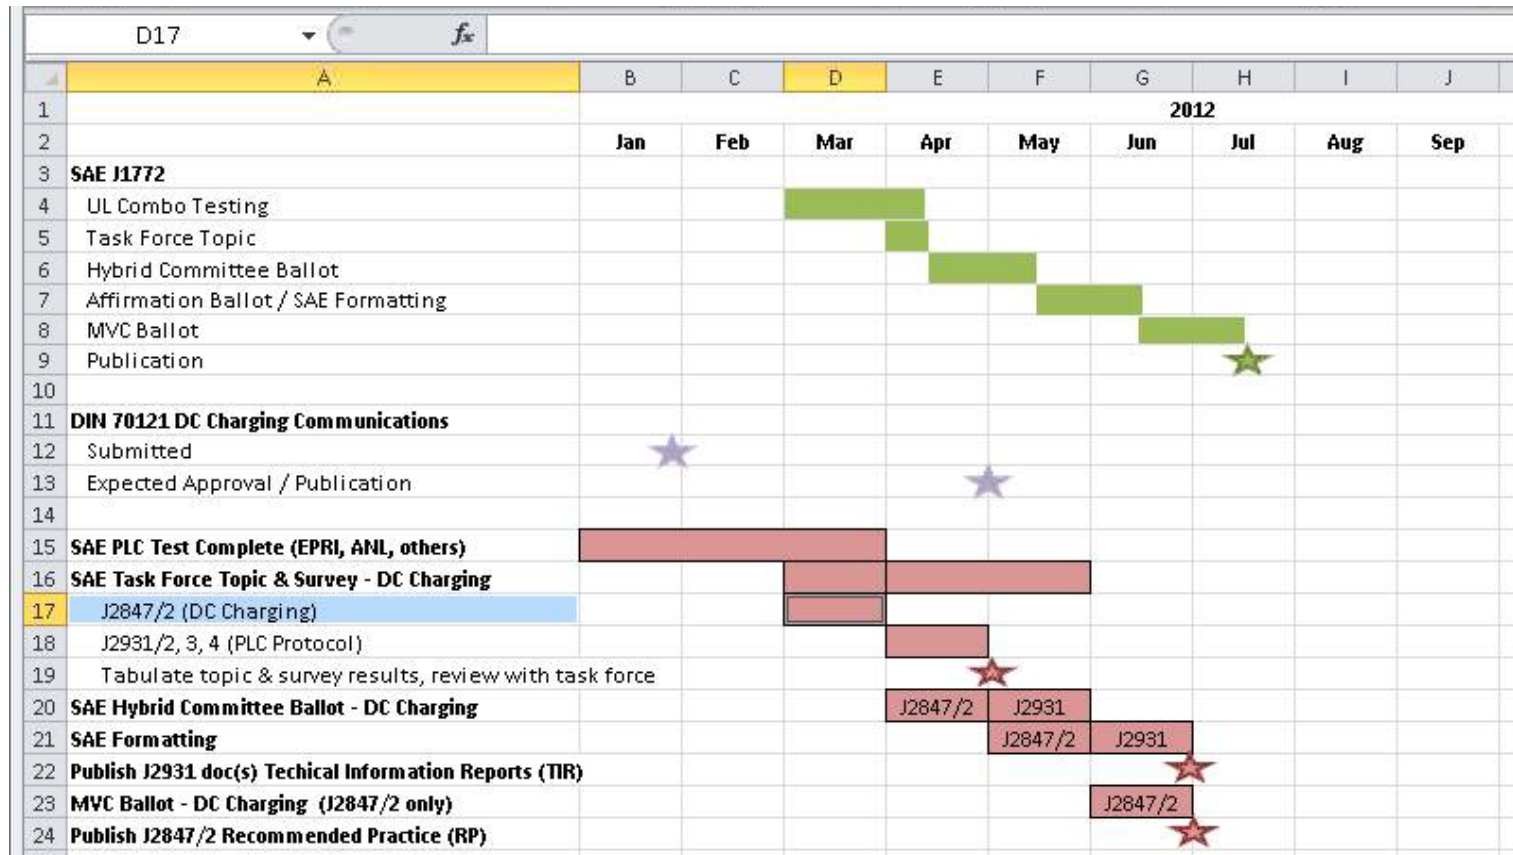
D17 $f_x$

| | A | B | C | D | E | F | G | H | I | J |
|---|---|---|---|---|---|---|---|---|---|---|
| 1 | | | | | | | 2012 | | | |
| 2 | | Jan | Feb | Mar | Apr | May | Jun | Jul | Aug | Sep |
| 3 | SAE J1772 | | | | | | | | | |
| 4 | UL Combo Testing | | | | | | | | | |
| 5 | Task Force Topic | | | | | | | | | |
| 6 | Hybrid Committee Ballot | | | | | | | | | |
| 7 | Affirmation Ballot / SAE Formatting | | | | | | | | | |
| 8 | MVC Ballot | | | | | | | | | |
| 9 | Publication | | | | | | | | | |
| 10 | | | | | | | | | | |
| 11 | DIN 70121 DC Charging Communications | | | | | | | | | |
| 12 | Submitted | | | | | | | | | |
| 13 | Expected Approval / Publication | | | | | | | | | |
| 14 | | | | | | | | | | |
| 15 | SAE PLC Test Complete (EPRI, ANL, others) | | | | | | | | | |
| 16 | SAE Task Force Topic & Survey - DC Charging | | | | | | | | | |
| 17 | J2847/2 (DC Charging) | | | | | | | | | |
| 18 | J2931/2, 3, 4 (PLC Protocol) | | | | | | | | | |
| 19 | Tabulate topic & survey results, review with task force | | | | | | | | | |
| 20 | SAE Hybrid Committee Ballot - DC Charging | | | | J2847/2 | J2931 | | | | |
| 21 | SAE Formatting | | | | | J2847/2 | J2931 | | | |
| 22 | Publish J2931 doc(s) Techical Information Reports (TIR) | | | | | | | | | |
| 23 | MVC Ballot - DC Charging (J2847/2 only) | | | | | | J2847/2 | | | |
| 24 | Publish J2847/2 Recommended Practice (RP) | | | | | | | | | |